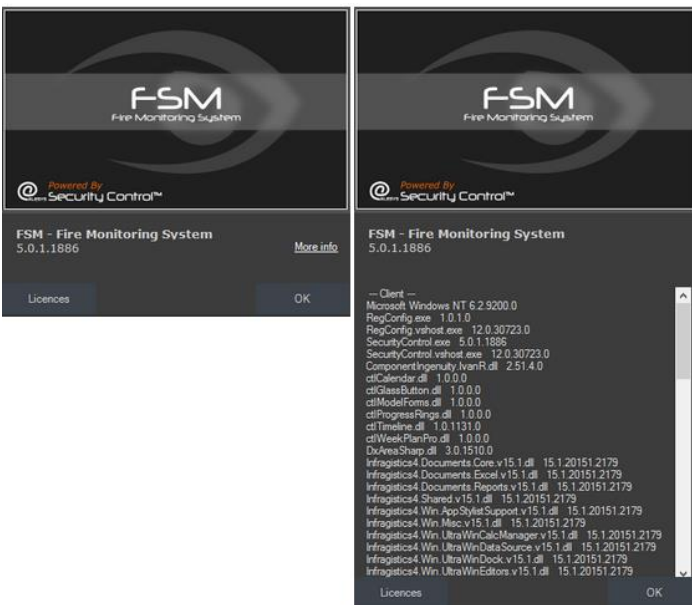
FSM
Fire Monitoring System

Powered By
Security Control™

FSM - Fire Monitoring System
5.0.1.1886

More info

Licences

OK

FSM
Fire Monitoring System

Powered By
Security Control™

FSM - Fire Monitoring System
5.0.1.1886

— Client —
Microsoft Windows NT 6.2.9200.0
RegConfig.exe 1.0.1.0
RegConfig.vshost.exe 12.0.30723.0
SecurityControl.exe 5.0.1.1886
SecurityControl.vshost.exe 12.0.30723.0
ComponentIngenuity.IvanR.dll 2.51.4.0
ctlCalendar.dll 1.0.0.0
ctlGlassButton.dll 1.0.0.0
ctlModelForms.dll 1.0.0.0
ctlProgressRings.dll 1.0.0.0
ctlTimeline.dll 1.0.1131.0
ctlWeekPlanPro.dll 1.0.0.0
DxAreaSharp.dll 3.0.1510.0
Infragistics4.Documents.Core.v15.1.dll 15.1.20151.2179
Infragistics4.Documents.Excel.v15.1.dll 15.1.20151.2179
Infragistics4.Documents.Reports.v15.1.dll 15.1.20151.2179
Infragistics4.Shared.v15.1.dll 15.1.20151.2179
Infragistics4.Win.AppStylistSupport.v15.1.dll 15.1.20151.2179
Infragistics4.Win.Misc.v15.1.dll 15.1.20151.2179
Infragistics4.Win.UltraWinCalcManager.v15.1.dll 15.1.20151.2179
Infragistics4.Win.UltraWinDataSource.v15.1.dll 15.1.20151.2179
Infragistics4.Win.UltraWinDock.v15.1.dll 15.1.20151.2179
Infragistics4.Win.UltraWinEditors.v15.1.dll 15.1.20151.2179

Licences

OK